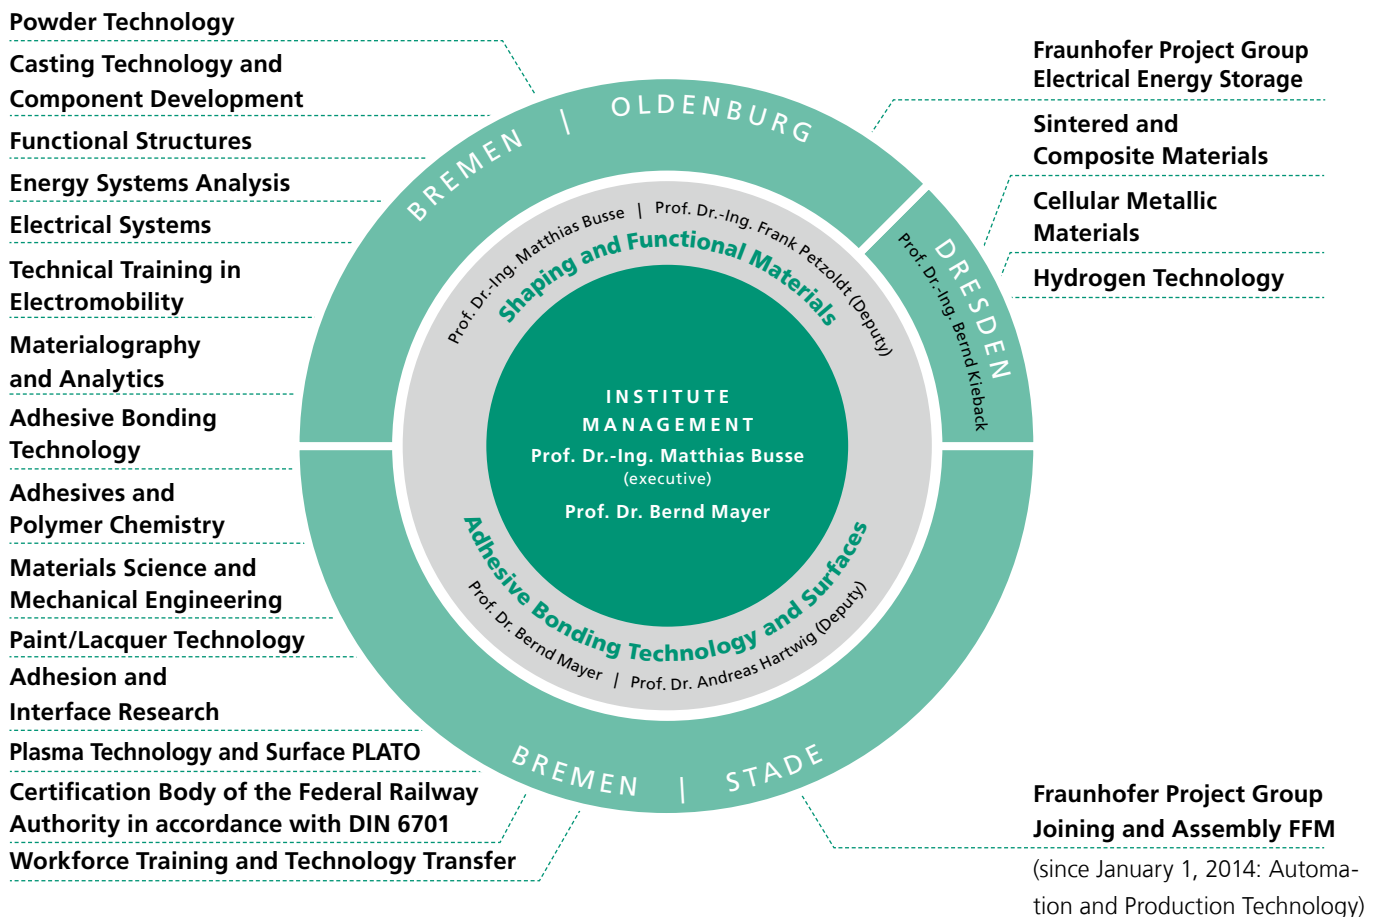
Powder Technology

Casting Technology and Component Development

Functional Structures

Energy Systems Analysis

Electrical Systems

Technical Training in Electromobility

Materialography and Analytics

Adhesive Bonding Technology

Adhesives and Polymer Chemistry

Materials Science and Mechanical Engineering

Paint/Lacquer Technology

Adhesion and Interface Research

Plasma Technology and Surface PLATO

Certification Body of the Federal Railway Authority in accordance with DIN 6701

Workforce Training and Technology Transfer

BREMEN | OLDENBURG

Prof. Dr.-Ing. Matthias Busse | Prof. Dr.-Ing. Frank Petzoldt (Deputy)

Shaping and Functional Materials

DRESDEN

Prof. Dr.-Ing. Bernd Kieback

INSTITUTE MANAGEMENT

Prof. Dr.-Ing. Matthias Busse (executive)

Prof. Dr. Bernd Mayer

Adhesive Bonding Technology and Surfaces

Prof. Dr. Bernd Mayer | Prof. Dr. Andreas Hartwig (Deputy)

BREMEN | STADE

Fraunhofer Project Group Electrical Energy Storage

Sintered and Composite Materials

Cellular Metallic Materials

Hydrogen Technology

Fraunhofer Project Group Joining and Assembly FFM

(since January 1, 2014: Automation and Production Technology)